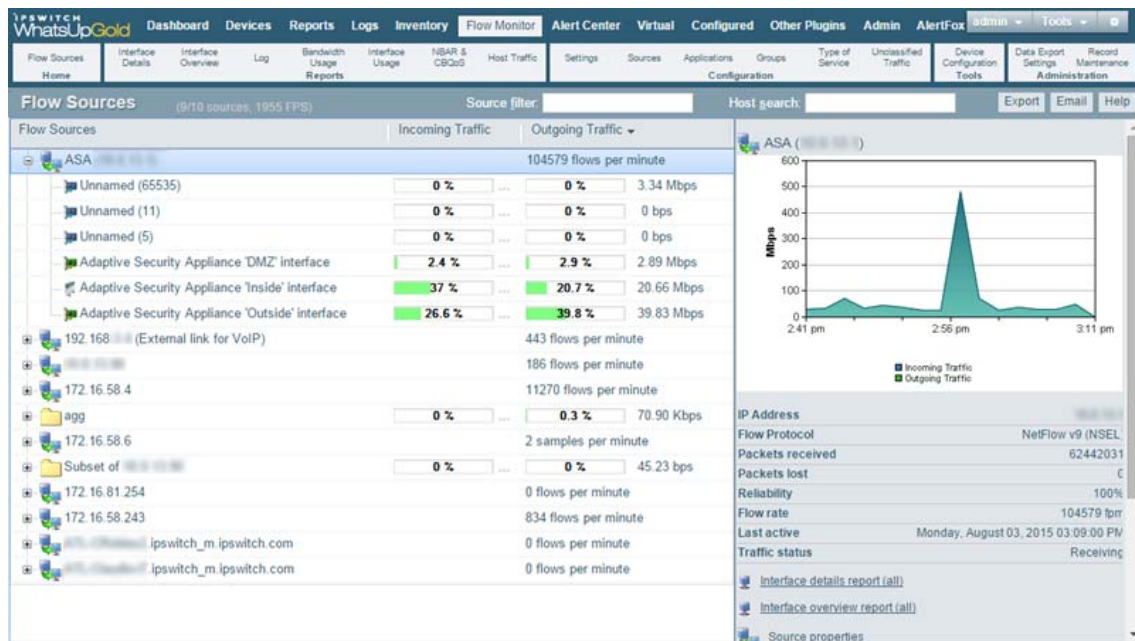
IPSWITCH WhatsUpGold Dashboard Devices Reports Logs Inventory Flow Monitor Alert Center Virtual Configured Other Plugins Admin AlertFox admin Tools

Flow Sources Home | Interface Details | Interface Overview | Log | Bandwidth Usage | Interface Usage | NBAR & CBQoS | Host Traffic Reports | Settings | Sources | Applications | Groups | Type of Service | Unclassified Traffic Configuration | Device Configuration Tools | Data Export Settings | Record Maintenance Administration

Flow Sources (9/10 sources, 1955 FPS) Source filter: Host search: Export Email Help

| Flow Sources | Incoming Traffic | Outgoing Traffic |
|---|---|---|
| ASA ([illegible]) | | 104579 flows per minute |
| Unnamed (65535) | 0 % | 0 % 3.34 Mbps |
| Unnamed (11) | 0 % | 0 % 0 bps |
| Unnamed (5) | 0 % | 0 % 0 bps |
| Adaptive Security Appliance 'DMZ' interface | 2.4 % | 2.9 % 2.89 Mbps |
| Adaptive Security Appliance 'Inside' interface | 37 % | 20.7 % 20.66 Mbps |
| Adaptive Security Appliance 'Outside' interface | 26.6 % | 39.8 % 39.83 Mbps |
| 192.168.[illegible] (External link for VoIP) | | 443 flows per minute |
| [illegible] | | 186 flows per minute |
| 172.16.58.4 | | 11270 flows per minute |
| agg | 0 % | 0.3 % 70.90 Kbps |
| 172.16.58.6 | | 2 samples per minute |
| Subset of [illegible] | 0 % | 0 % 45.23 bps |
| 172.16.81.254 | | 0 flows per minute |
| 172.16.58.243 | | 834 flows per minute |
| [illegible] ipswitch_m.ipswitch.com | | 0 flows per minute |
| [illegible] ipswitch_m.ipswitch.com | | 0 flows per minute |

ASA ([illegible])
600 500 400 300 200 100 0
Mbps
2:41 pm 2:56 pm 3:11 pm
Incoming Traffic
Outgoing Traffic

| | |
|---|---|
| IP Address | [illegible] |
| Flow Protocol | NetFlow v9 (NSEL |
| Packets received | 62442031 |
| Packets lost | C |
| Reliability | 100% |
| Flow rate | 104579 fpr |
| Last active | Monday, August 03, 2015 03:09:00 PM |
| Traffic status | Receiving |

Interface details report (all)
Interface overview report (all)
Source properties